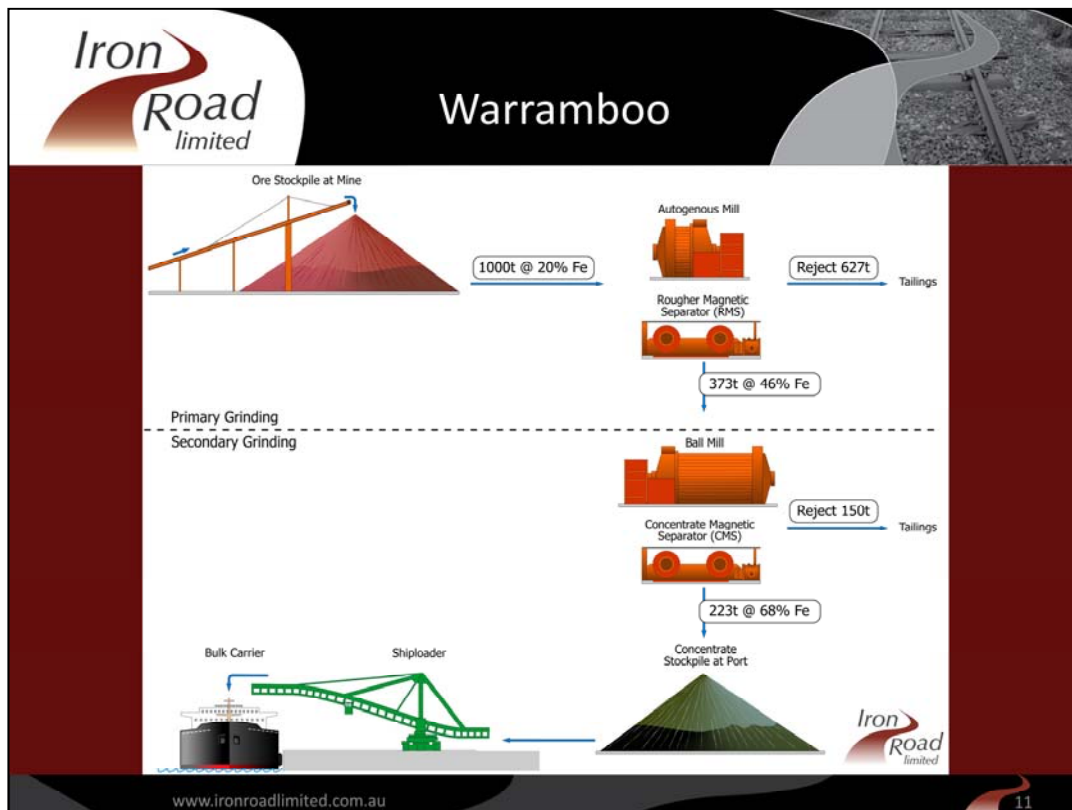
Iron Road limited

Warramboo

Ore Stockpile at Mine

1000t @ 20% Fe

Autogenous Mill

Reject 627t

Tailings

Rougher Magnetic Separator (RMS)

373t @ 46% Fe

Primary Grinding

Secondary Grinding

Ball Mill

Reject 150t

Tailings

Concentrate Magnetic Separator (CMS)

223t @ 68% Fe

Concentrate Stockpile at Port

Bulk Carrier

Shiploader

Iron Road limited

www.ironroadlimited.com.au

11